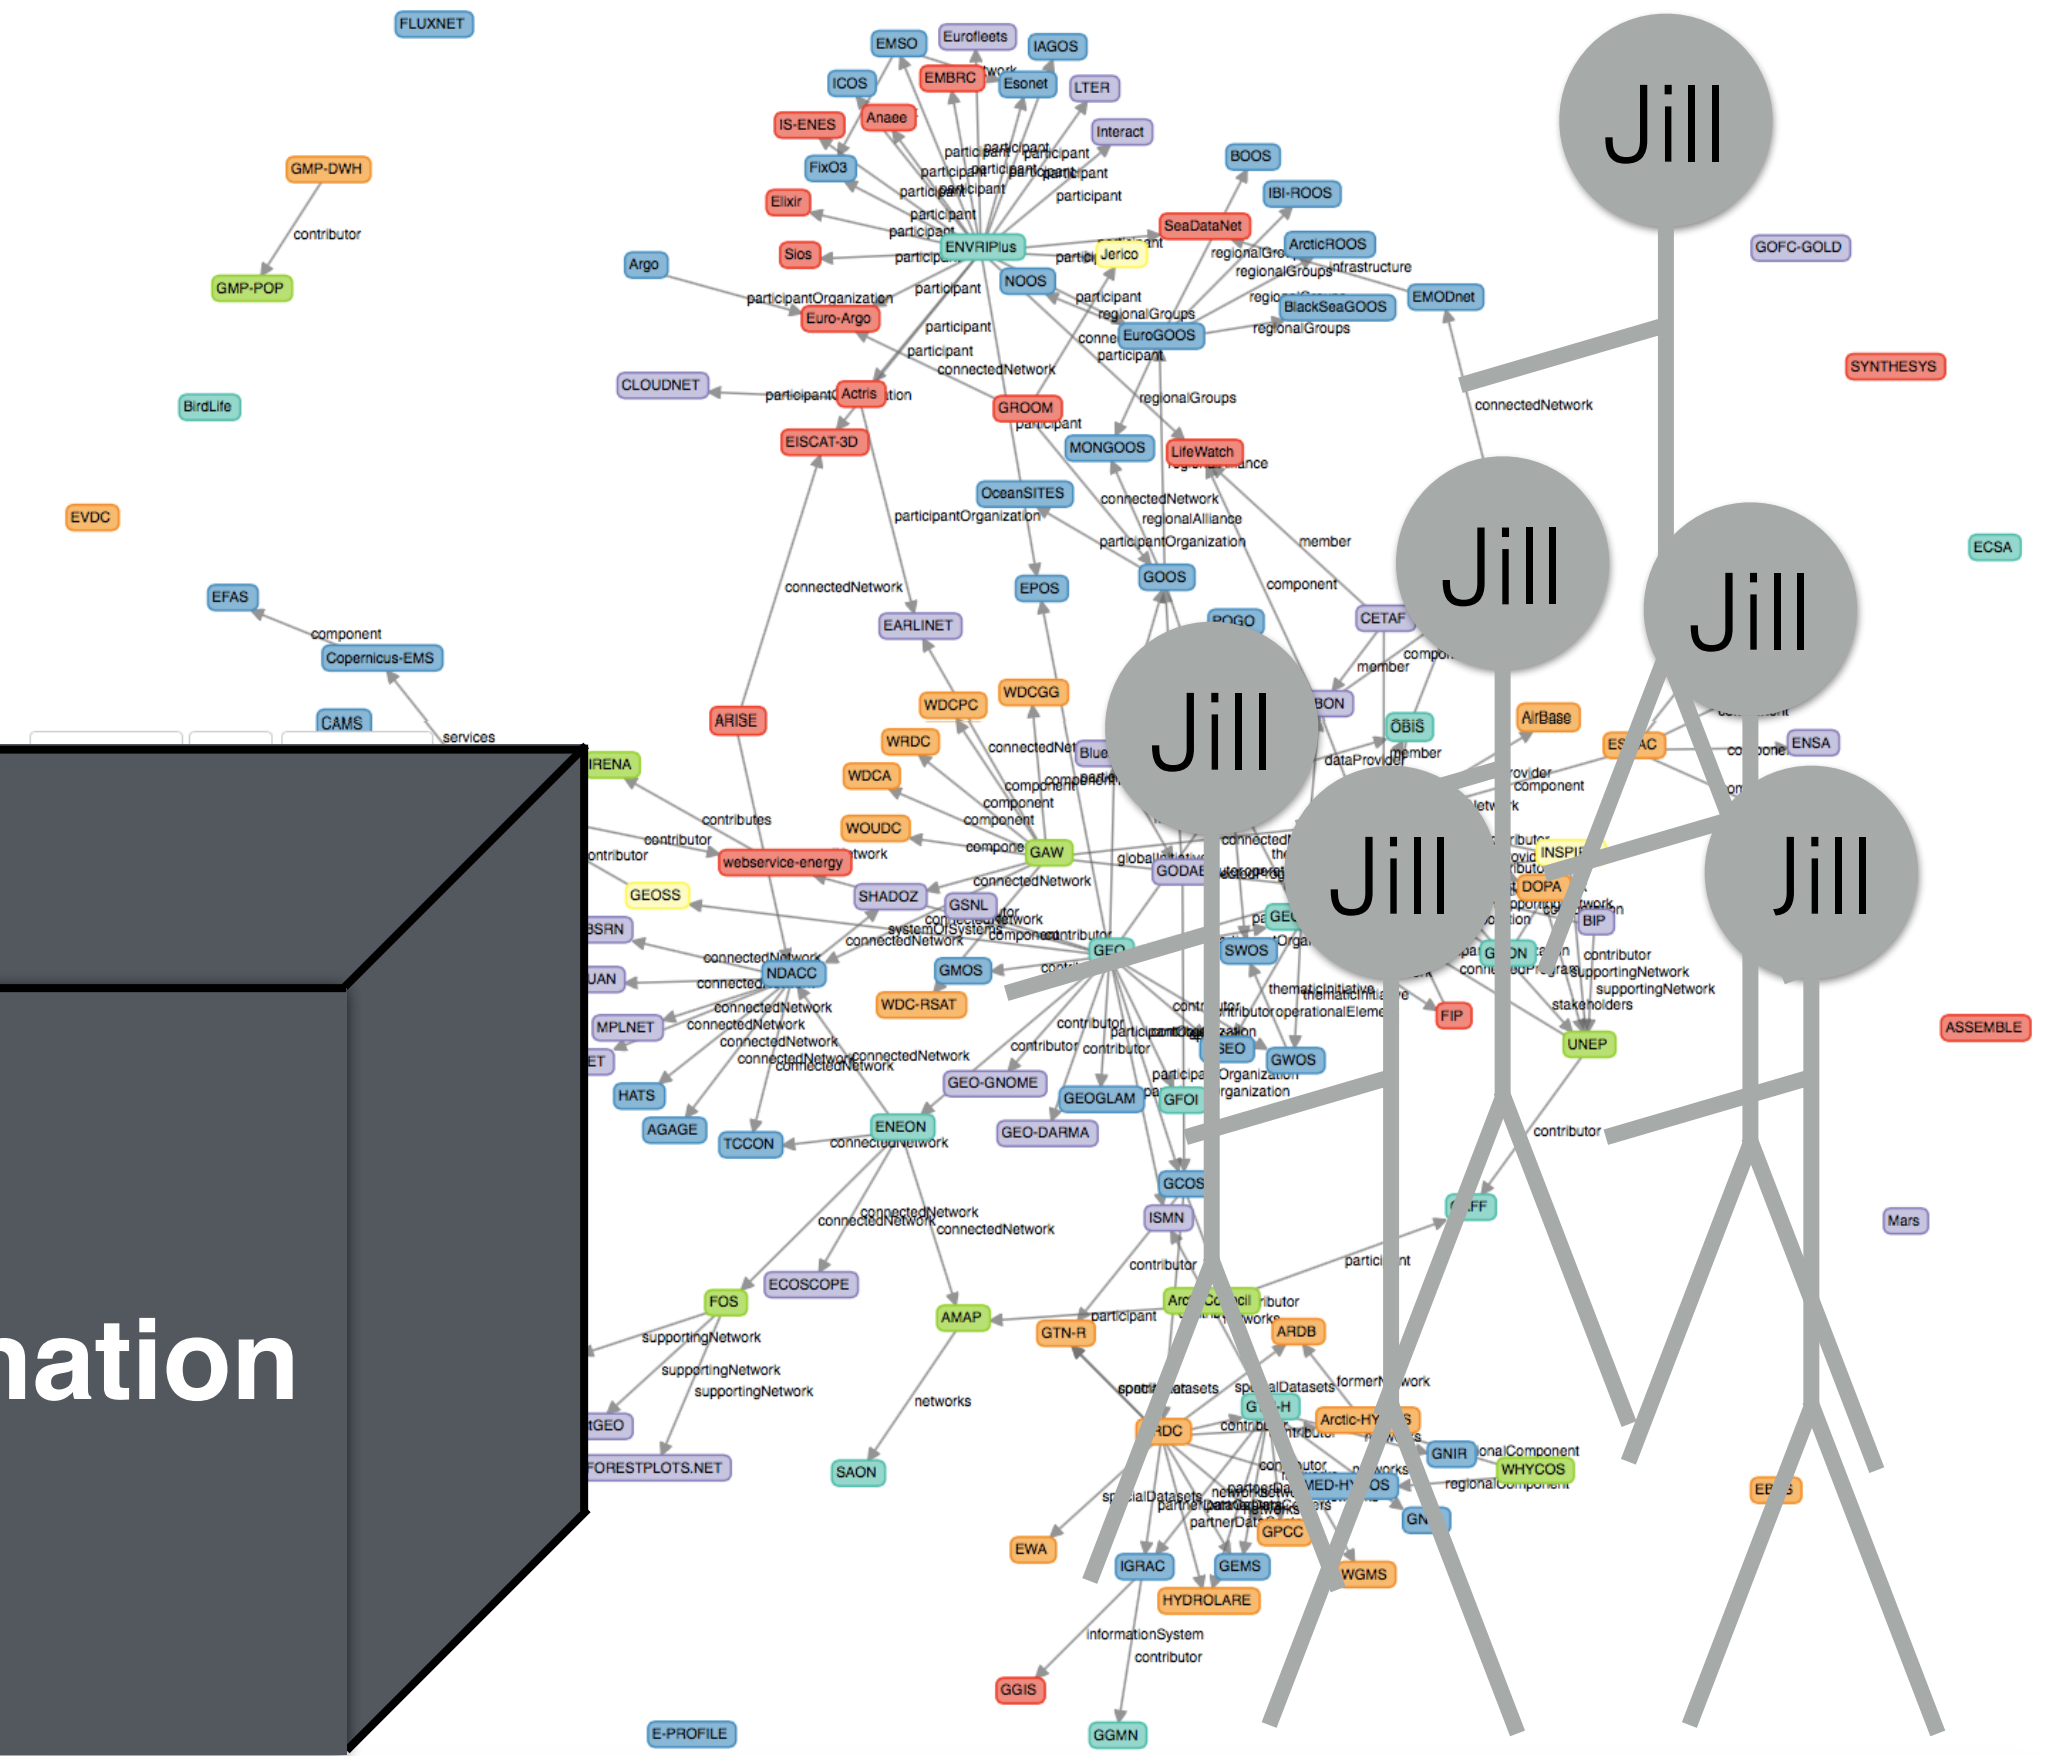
FLUXNET
EMSO
Eurofleets
IAGOS
ICOS
EMBRC
Esonet
LTER
IS-ENES
Anaee
Interact
FixO3
BOOS
GMP-DWH
Elixir
IBI-ROOS
contributor
SeaDataNet
ENVRIPlus
Jerico
ArcticROOS
GOFC-GOLD
Sios
Argo
NOOS
GMP-POP
participantOrganization
Euro-Argo
BlackSeaGOOS
EMODnet
EuroGOOS
SYNTHESYS
CLOUDNET
Actris
BirdLife
GROOM
EISCAT-3D
MONGOOS
LifeWatch
connectedNetwork
EVDC
OceanSITES
participantOrganization
regionalAlliance
participantOrganization
member
ECSA
GOOS
component
EPOS
connectedNetwork
EFAS
EARLINET
CETAF
POGO
component
Copernicus-EMS
WDCGG
WDCPC
ARISE
OBIS
AirBase
CAMS
services
WRDC
ENSA
IRENA
WDCA
contributes
WOUDC
contributor
webservice-energy
GAW
GEOSS
SHADOZ
GSNL
INSPIRE
DOPA
BIP
BSRN
NDACC
GMOS
SWOS
UAN
WDC-RSAT
FIP
MPLNET
GWOS
UNEP
GEO-GNOME
HATS
GEOGLAM
GFOI
AGAGE
ENEON
TCCON
GEO-DARMA
contributor
GCOS
ISMN
Mars
ECOSCOPE
FOS
AMAP
GTN-R
ARDB
supportingNetwork
supportingNetwork
supportingNetwork
networks
GNIR
WHYCOS
FORESTPLOTS.NET
SAON
EWA
GPCC
IGRAC
GEMS
WGMS
HYDROLARE
informationSystem
contributor
GGIS
E-PROFILE
GGMN
ASSEMBLE
Jill
Jill
Jill
Jill
Jill
Jill
nation